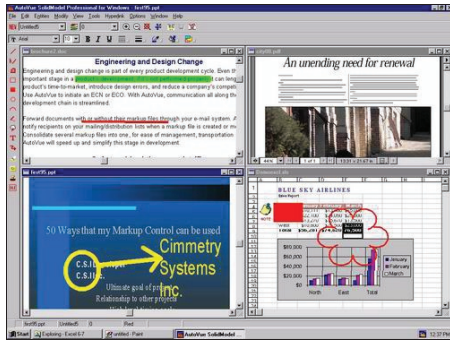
AutoVue SolidModel Professional for Windows - [test95.ppt]

File Edit Entities Modify View Tools Hyperlink Options Window Help

Untitled5

Arial

brochure1.doc

Engineering and Design Change

Engineering and design change is part of every product development cycle. Even th important stage in a product development. Without a streamlined process, it can leng product's time-to-market, introduce design errors, and reduce a company's competi Use AutoVue to initiate an ECN or ECO. With AutoVue, communication all along th development chain is streamlined.

Forward documents with or without their markup files through your e-mail system. A notify recipients on your mailing/distribution lists when a markup file is created or m Consolidate several markup files into one, for ease of management, transportation AutoVue will speed up and simplify this stage in development.

city05.pdf

An unending need for renewal

1 of 1

test95.ppt

50 Ways that my Markup Control can be used

C.S.I.

C.S.I.

Cimmetry Systems Inc.

Ultimate goal of project

Relationship to other projects

Financial.xls

BLUE SKY AIRLINES

Sales Report

$80,000

$60,000

$40,000

$20,000

$0

North

East

Total

January

February

March

Start

Exploring - Excel 5-7

untitled - Paint

AutoVue SolidModel...

12:37 PM